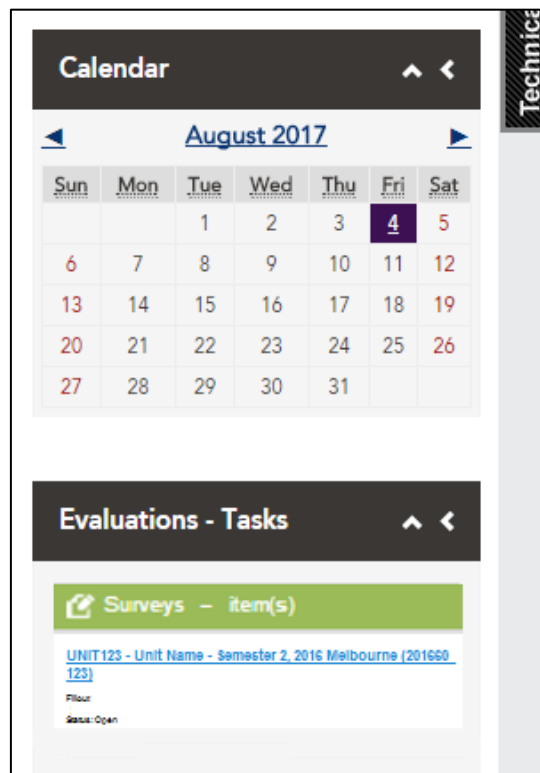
Calendar

◄ August 2017 ►

| Sun | Mon | Tue | Wed | Thu | Fri | Sat |
|---|---|---|---|---|---|---|
| | | 1 | 2 | 3 | 4 | 5 |
| 6 | 7 | 8 | 9 | 10 | 11 | 12 |
| 13 | 14 | 15 | 16 | 17 | 18 | 19 |
| 20 | 21 | 22 | 23 | 24 | 25 | 26 |
| 27 | 28 | 29 | 30 | 31 | | |

Evaluations - Tasks

Surveys – item(s)

UNIT123 - Unit Name - Semester 2, 2016 Melbourne (201660 123)

Fillout

Status: Open

Technic